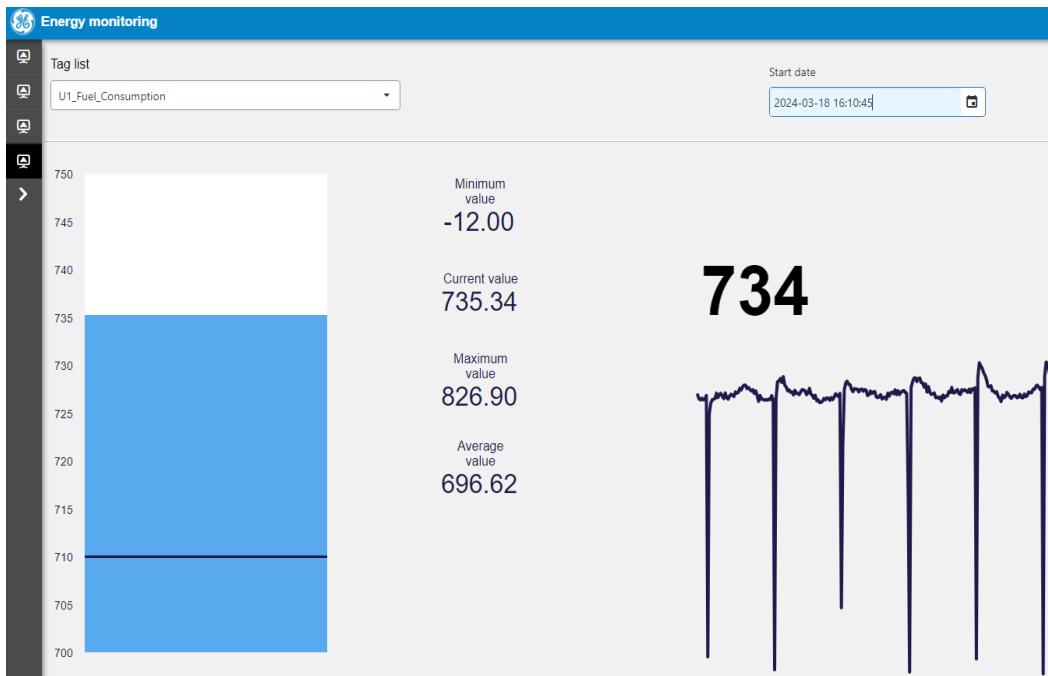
GE Energy monitoring

Tag list
U1_Fuel_Consumption

Start date
2024-03-18 16:10:45

750
745
740
735
730
725
720
715
710
705
700

Minimum value
-12.00

Current value
735.34

Maximum value
826.90

Average value
696.62

734